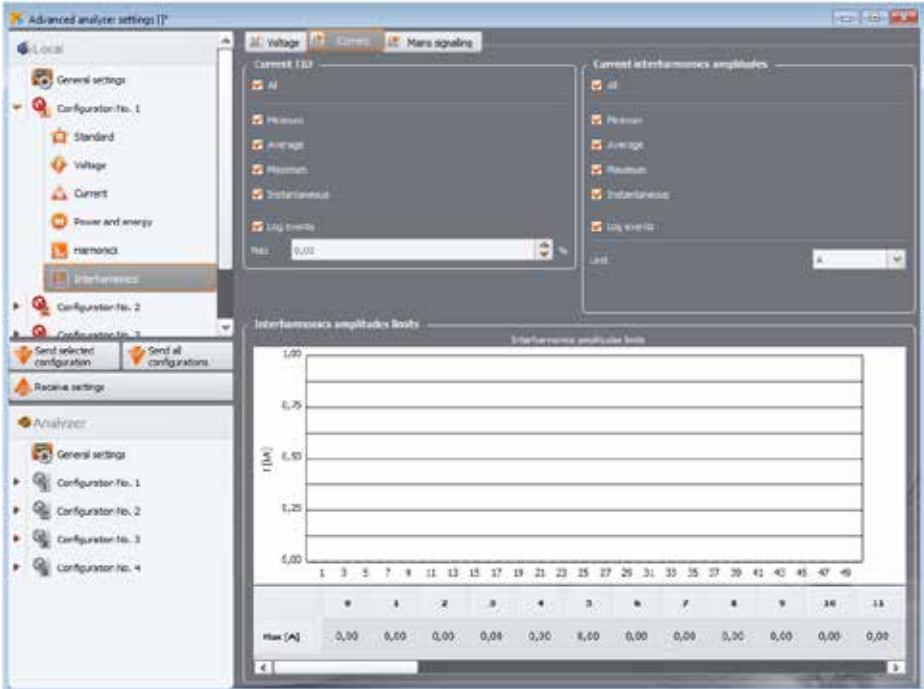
Advanced analyzer settings [I]*

Local

General settings

Configuration No. 1

Standard

Voltage

Current

Power and energy

Harmonics

Interharmonics

Configuration No. 2

Configuration No. 3

Send selected configuration

Send all configurations

Receive settings

Analyzer

General settings

Configuration No. 1

Configuration No. 2

Configuration No. 3

Configuration No. 4

Voltage

Current

Mains signaling

Current TID

All

Minimum

Average

Maximum

Instantaneous

Log events

Max 0,00 %

Current interharmonics amplitudes

All

Minimum

Average

Maximum

Instantaneous

Log events

Unit A

Interharmonics amplitudes limits

Interharmonics amplitudes limits

1,00

0,75

0,50

0,25

0,00

I [A]

1 3 5 7 9 11 13 15 17 19 21 23 25 27 29 31 33 35 37 39 41 43 45 47 49

| | 0 | 1 | 2 | 3 | 4 | 5 | 6 | 7 | 8 | 9 | 10 | 11 |
|---|---|---|---|---|---|---|---|---|---|---|---|---|
| Max [A] | 0,00 | 0,00 | 0,00 | 0,00 | 0,00 | 0,00 | 0,00 | 0,00 | 0,00 | 0,00 | 0,00 | 0,00 |